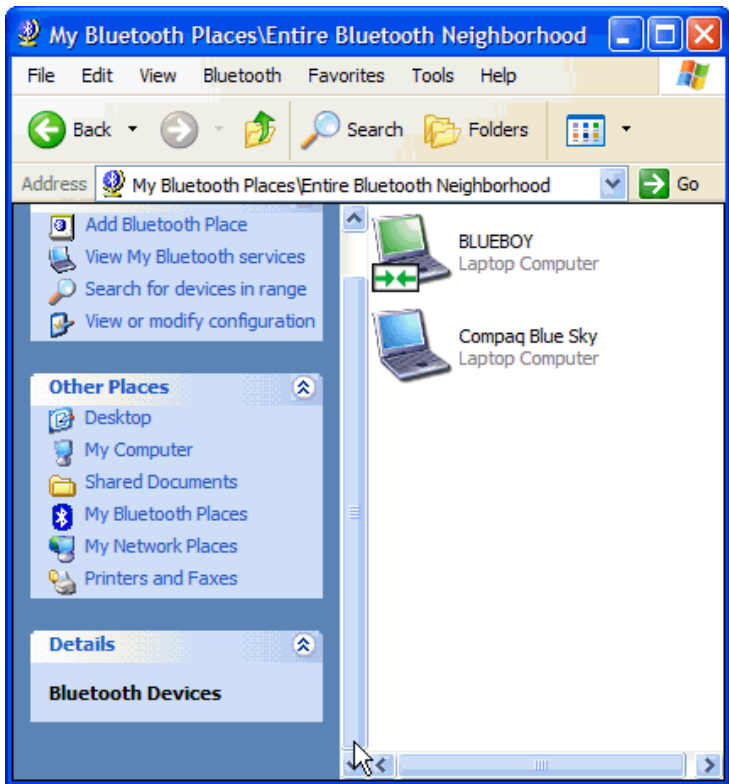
My Bluetooth Places\Entire Bluetooth Neighborhood

File Edit View Bluetooth Favorites Tools Help

Back Search Folders

Address My Bluetooth Places\Entire Bluetooth Neighborhood Go

Add Bluetooth Place
View My Bluetooth services
Search for devices in range
View or modify configuration

Other Places
Desktop
My Computer
Shared Documents
My Bluetooth Places
My Network Places
Printers and Faxes

Details
Bluetooth Devices

BLUEBOY
Laptop Computer

Compaq Blue Sky
Laptop Computer